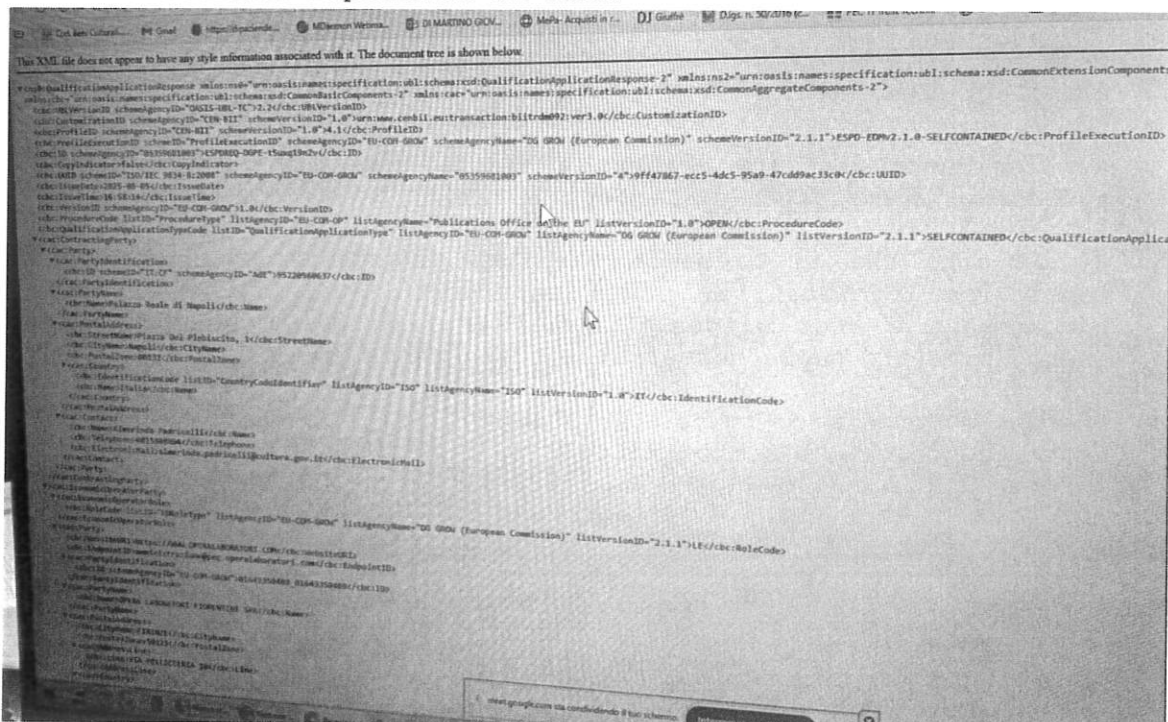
Siti Beni Cultural... Gmail https://ipacierde... MDemon Webma... DI MARTINO GIOV... MePA - Acquisti in r... DJ Giuffrè D.lgs. n. 50/2016 (C... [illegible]

This XML file does not appear to have any style information associated with it. The document tree is shown below.

▼<ns0:QualificationApplicationResponse xmlns:ns0="urn:oasis:names:specification:ubl:schema:xsd:QualificationApplicationResponse-2" xmlns:ns2="urn:oasis:names:specification:ubl:schema:xsd:CommonExtensionComponent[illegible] xmlns:cbc="urn:oasis:names:specification:ubl:schema:xsd:CommonBasicComponents-2" xmlns:cac="urn:oasis:names:specification:ubl:schema:xsd:CommonAggregateComponents-2">
<cbc:UBLVersionID schemeAgencyID="OASIS-UBL-TC">2.2</cbc:UBLVersionID>
<cbc:CustomizationID schemeAgencyID="CEN-BII" schemeVersionID="1.0">urn:www.cenbii.eu:transaction:biitrdm092:ver3.0</cbc:CustomizationID>
<cbc:ProfileID schemeAgencyID="CEN-BII" schemeVersionID="1.0">4.1</cbc:ProfileID>
<cbc:ProfileExecutionID schemeID="ProfileExecutionID" schemeAgencyID="EU-COM-GROW" schemeAgencyName="DG GROW (European Commission)" schemeVersionID="2.1.1">ESPD-EDMv2.1.0-SELFCONTAINED</cbc:ProfileExecutionID>
<cbc:ID schemeAgencyID="05359681003">ESPDREQ-DGPE-tSumg19n2v</cbc:ID>
<cbc:CopyIndicator>false</cbc:CopyIndicator>
<cbc:UUID schemeID="ISO/IEC 9834-8:2008" schemeAgencyID="EU-COM-GROW" schemeAgencyName="05359681003" schemeVersionID="4">9ff47867-ecc5-4dc5-95a9-47cdd9ac33c0</cbc:UUID>
<cbc:IssueDate>2025-05-05</cbc:IssueDate>
<cbc:IssueTime>16:58:14</cbc:IssueTime>
<cbc:VersionID schemeAgencyID="EU-COM-GROW">1.0</cbc:VersionID>
<cbc:ProcedureCode listID="ProcedureType" listAgencyID="EU-COM-OP" listAgencyName="Publications Office of the EU" listVersionID="1.0">OPEN</cbc:ProcedureCode>
<cbc:QualificationApplicationTypeCode listID="QualificationApplicationType" listAgencyID="EU-COM-GROW" listAgencyName="DG GROW (European Commission)" listVersionID="2.1.1">SELFCONTAINED</cbc:QualificationApplica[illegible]
▼<cac:ContractingParty>
▼<cac:Party>
▼<cac:PartyIdentification>
<cbc:ID schemeID="IT:CF" schemeAgencyID="AdE">95220960637</cbc:ID>
</cac:PartyIdentification>
▼<cac:PartyName>
<cbc:Name>Palazzo Reale di Napoli</cbc:Name>
</cac:PartyName>
▼<cac:PostalAddress>
<cbc:StreetName>Piazza Del Plebiscito, 1</cbc:StreetName>
<cbc:CityName>Napoli</cbc:CityName>
<cbc:PostalZone>80132</cbc:PostalZone>
▼<cac:Country>
<cbc:IdentificationCode listID="CountryCodeIdentifier" listAgencyID="ISO" listAgencyName="ISO" listVersionID="1.0">IT</cbc:IdentificationCode>
<cbc:Name>Italia</cbc:Name>
</cac:Country>
</cac:PostalAddress>
▼<cac:Contact>
<cbc:Name>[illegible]</cbc:Name>
<cbc:Telephone>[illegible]</cbc:Telephone>
<cbc:ElectronicMail>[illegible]@cultura.gov.it</cbc:ElectronicMail>
</cac:Contact>
</cac:Party>
</cac:ContractingParty>
▼<cac:EconomicOperatorParty>
▼<cac:EconomicOperatorRole>
<cbc:RoleCode listID="RoleType" listAgencyID="EU-COM-GROW" listAgencyName="DG GROW (European Commission)" listVersionID="2.1.1">LE</cbc:RoleCode>
</cac:EconomicOperatorRole>
▼<cac:Party>
<cbc:WebsiteURI>https://WWW.OPERALABORATORI.COM</cbc:WebsiteURI>
<cbc:EndpointID>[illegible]operalaboratori.com</cbc:EndpointID>
▼<cac:PartyIdentification>
<cbc:ID schemeAgencyID="EU-COM-GROW">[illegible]</cbc:ID>
</cac:PartyIdentification>
▼<cac:PartyName>
<cbc:Name>OPERA LABORATORI FIORENTINI SPA</cbc:Name>
</cac:PartyName>
▼<cac:PostalAddress>
<cbc:CityName>FIRENZE</cbc:CityName>
<cbc:PostalZone>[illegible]</cbc:PostalZone>
<cac:AddressLine>
<cbc:Line>VIA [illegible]</cbc:Line>
</cac:AddressLine>
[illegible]

meet.google.com sta condividendo il tuo schermo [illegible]